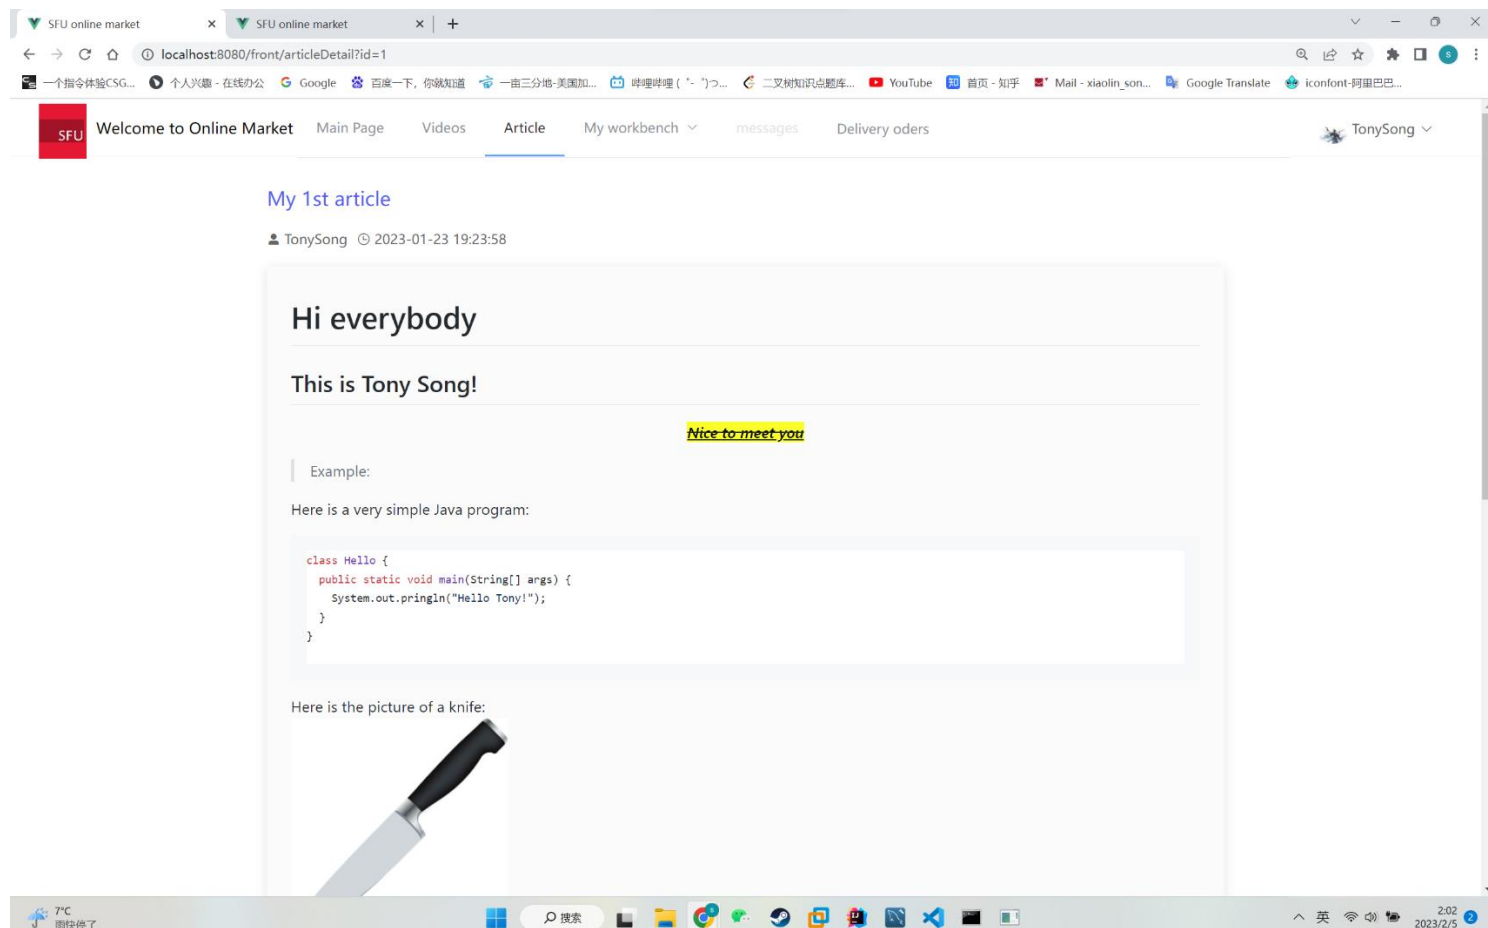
SFU online market
SFU online market
localhost:8080/front/articleDetail?id=1
一个指令体验CSG... 个人兴趣 - 在线办公 Google 百度一下，你就知道 一亩三分地-美国加... 哔哩哔哩 ( ゜- ゜)つ... 二叉树知识点题库... YouTube 首页 - 知乎 Mail - xiaolin_son... Google Translate iconfont-阿里巴巴...

SFU Welcome to Online Market Main Page Videos Article My workbench messages Delivery oders TonySong

My 1st article

TonySong 2023-01-23 19:23:58

Hi everybody

This is Tony Song!

Nice to meet you

Example:

Here is a very simple Java program:

```
class Hello {
  public static void main(String[] args) {
    System.out.pringln("Hello Tony!");
  }
}
```

Here is the picture of a knife:

7°C
雨快停了
搜索
英
2:02
2023/2/5